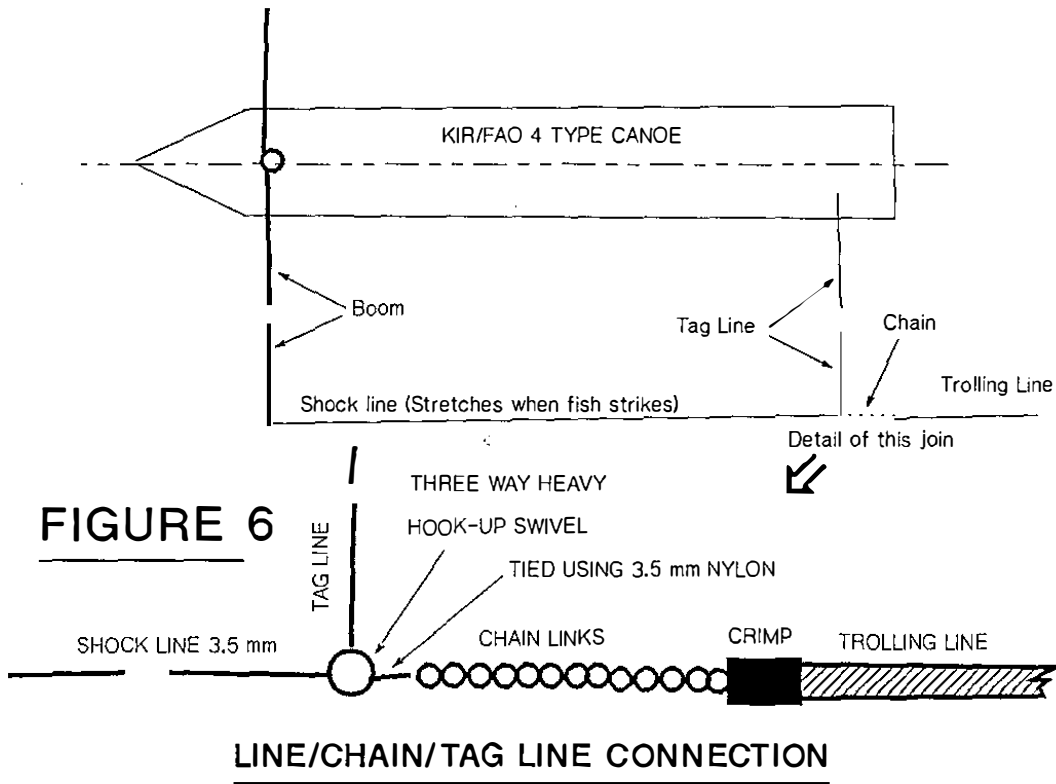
KIR/FAO 4 TYPE CANOE

Boom

Tag Line

Chain

Trolling Line

Shock line (Stretches when fish strikes)

Detail of this join

FIGURE 6

THREE WAY HEAVY

HOOK-UP SWIVEL

TIED USING 3.5 mm NYLON

TAG LINE

SHOCK LINE 3.5 mm

CHAIN LINKS

CRIMP

TROLLING LINE

LINE/CHAIN/TAG LINE CONNECTION